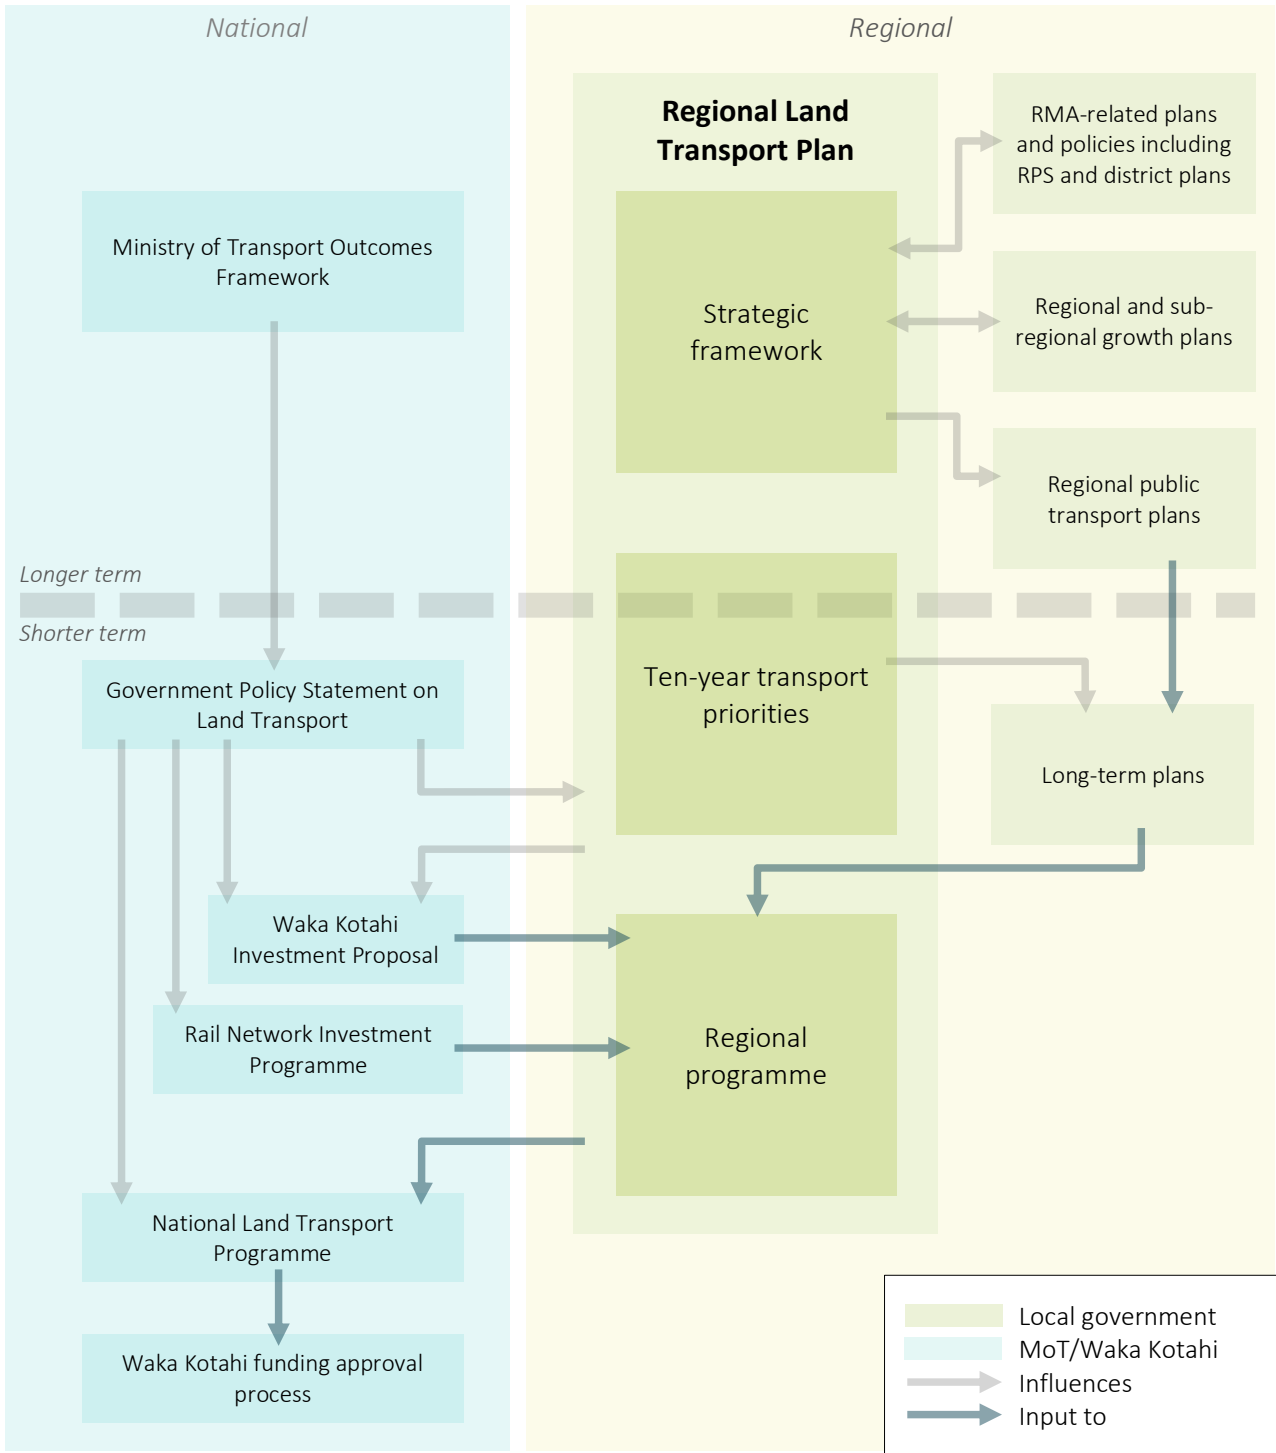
National

Regional

Regional Land Transport Plan

RMA-related plans and policies including RPS and district plans

Ministry of Transport Outcomes Framework

Strategic framework

Regional and sub-regional growth plans

Regional public transport plans

Longer term

Shorter term

Government Policy Statement on Land Transport

Ten-year transport priorities

Long-term plans

Waka Kotahi Investment Proposal

Rail Network Investment Programme

Regional programme

National Land Transport Programme

Waka Kotahi funding approval process

Local government
MoT/Waka Kotahi
Influences
Input to